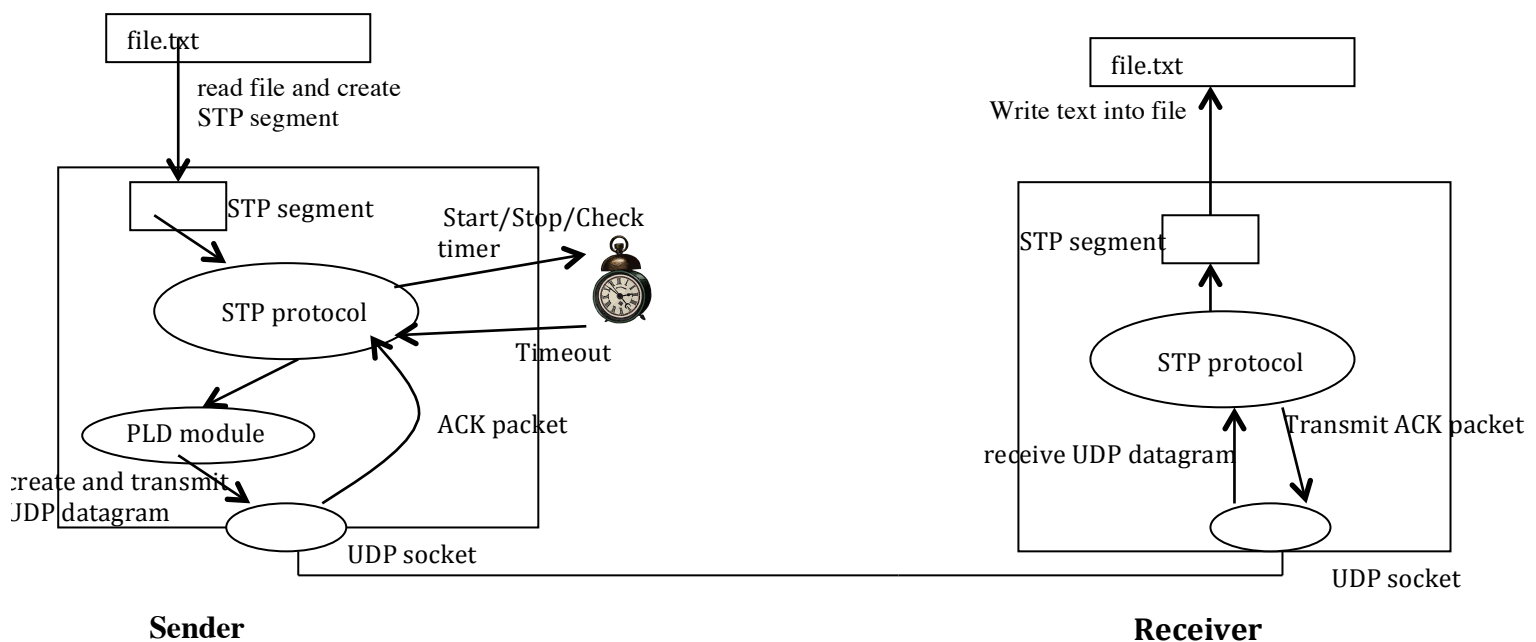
file.txt

read file and create STP segment

STP segment

Start/Stop/Check timer

STP protocol

Timeout

PLD module

ACK packet

create and transmit UDP datagram

UDP socket

Sender

file.txt

Write text into file

STP segment

STP protocol

Transmit ACK packet

receive UDP datagram

UDP socket

Receiver